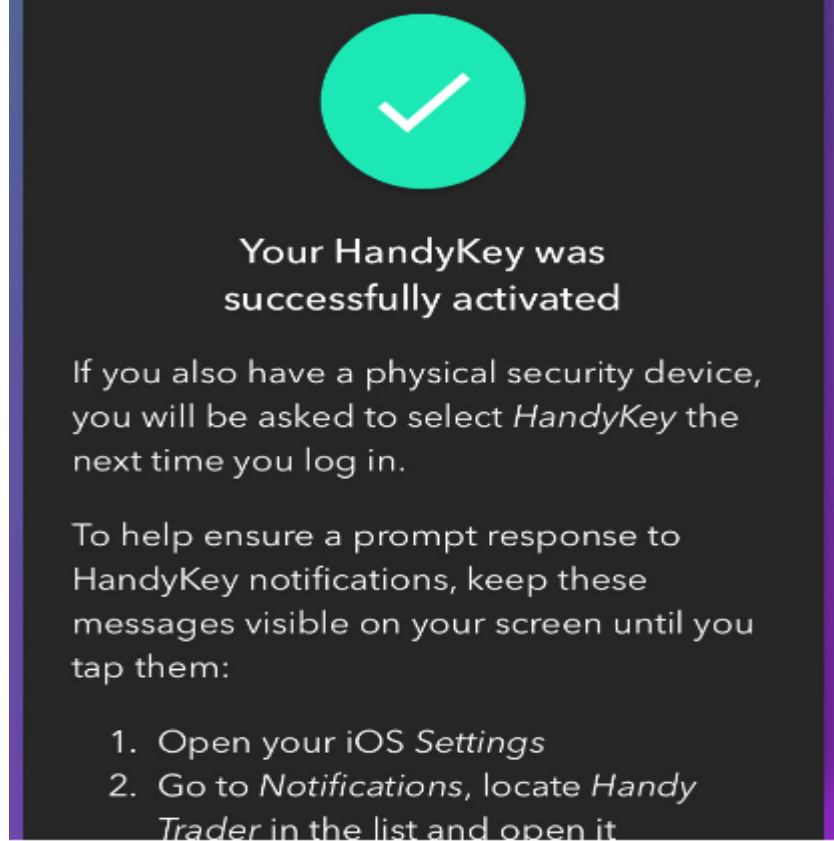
Your HandyKey was successfully activated

If you also have a physical security device, you will be asked to select HandyKey the next time you log in.

To help ensure a prompt response to HandyKey notifications, keep these messages visible on your screen until you tap them:

1. Open your iOS Settings
2. Go to Notifications, locate Handy Trader in the list and open it